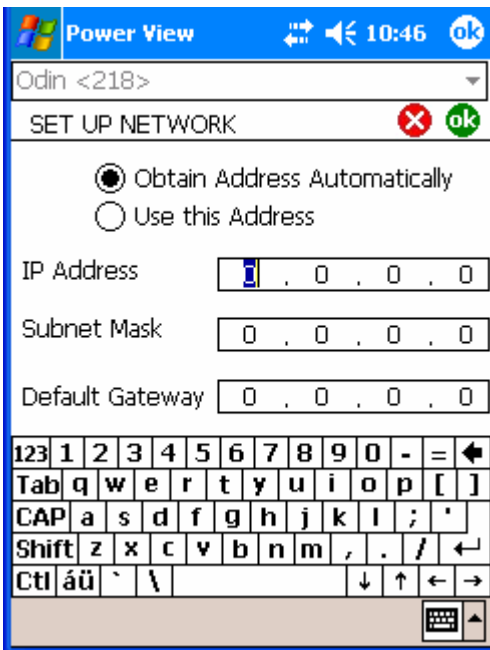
Power View 10:46 ok

Odin <218>

SET UP NETWORK ok

Obtain Address Automatically

Use this Address

IP Address 0 . 0 . 0 . 0

Subnet Mask 0 . 0 . 0 . 0

Default Gateway 0 . 0 . 0 . 0

123 1 2 3 4 5 6 7 8 9 0 - =
Tab q w e r t y u i o p [ ]
CAP a s d f g h j k l ; '
Shift z x c v b n m , . /
Ctl áü ` \ ↓ ↑ ← →